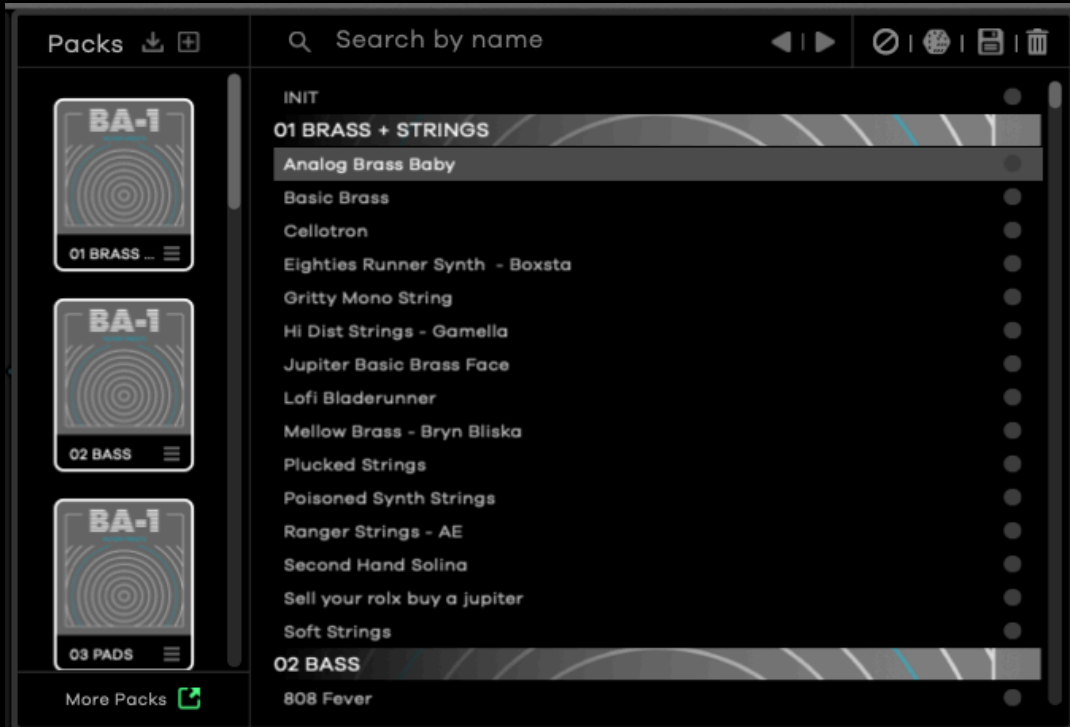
Packs

Search by name

BA-1

01 BRASS ...

BA-1

02 BASS

BA-1

03 PADS

More Packs

INIT

01 BRASS + STRINGS

Analog Brass Baby

Basic Brass

Cellotron

Eighties Runner Synth - Boxsta

Gritty Mono String

Hi Dist Strings - Gamella

Jupiter Basic Brass Face

Lofi Bladerunner

Mellow Brass - Bryn Bliska

Plucked Strings

Poisoned Synth Strings

Ranger Strings - AE

Second Hand Solina

Sell your rolx buy a jupiter

Soft Strings

02 BASS

808 Fever